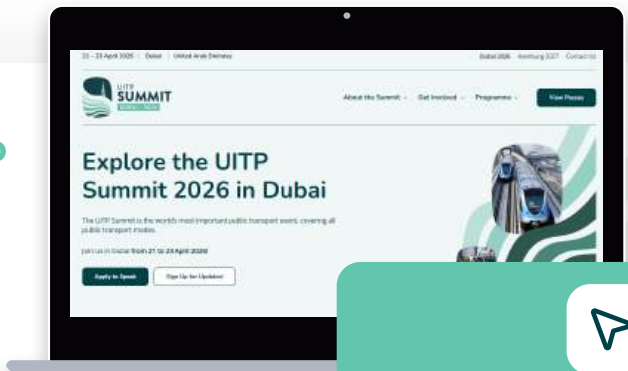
21 – 23 April 2026 | Dubai | United Arab Emirates

Dubai 2026 Hamburg 2027 Contact Us

UITP SUMMIT DUBAI 2026

About the Summit Get Involved Programme View Passes

Explore the UITP Summit 2026 in Dubai

The UITP Summit is the world's most important public transport event, covering all public transport modes.

Join us in Dubai from 21 to 23 April 2026

Apply to Speak Sign Up for Updates